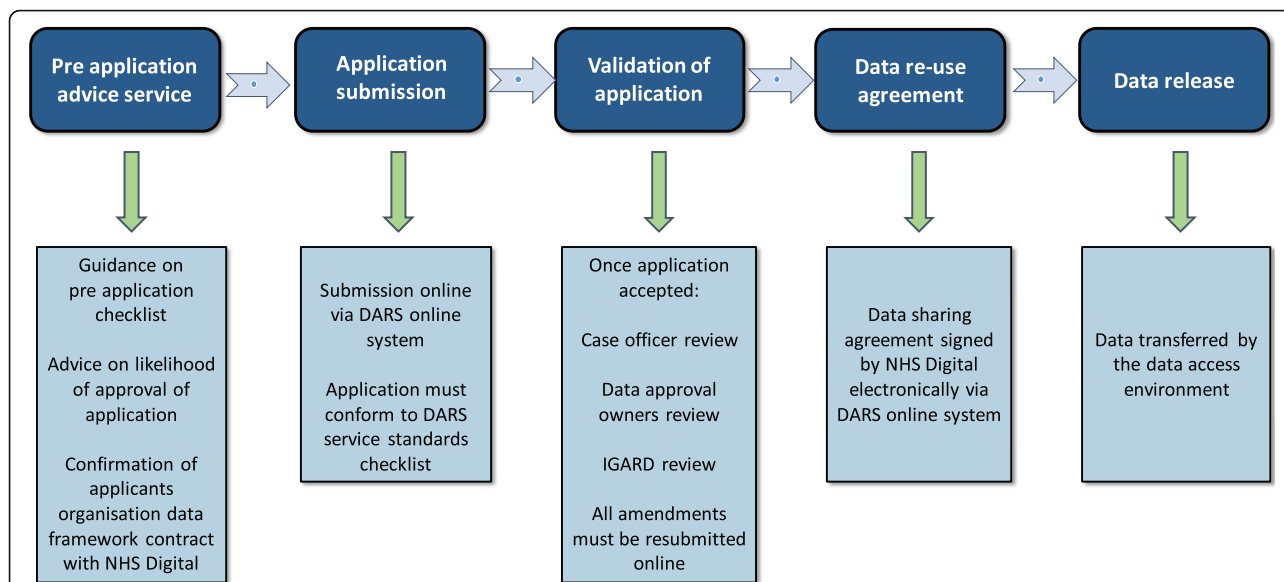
Pre application advice service

Application submission

Validation of application

Data re-use agreement

Data release

Guidance on pre application checklist

Advice on likelihood of approval of application

Confirmation of applicants organisation data framework contract with NHS Digital

Submission online via DARS online system

Application must conform to DARS service standards checklist

Once application accepted:

Case officer review

Data approval owners review

IGARD review

All amendments must be resubmitted online

Data sharing agreement signed by NHS Digital electronically via DARS online system

Data transferred by the data access environment